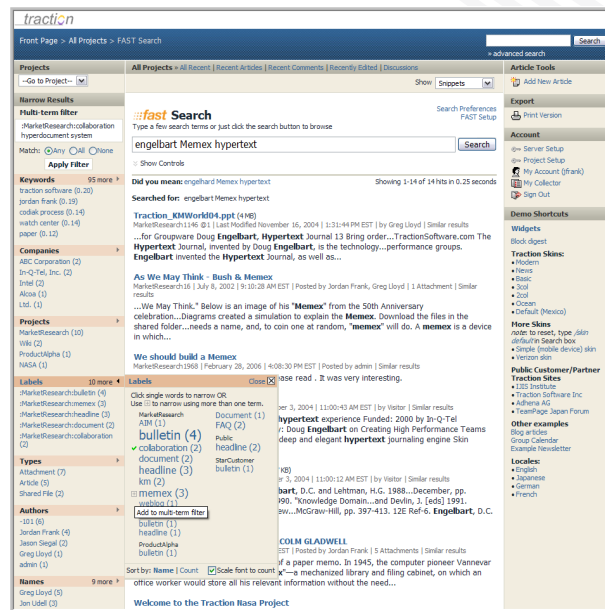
traction

Front Page > All Projects > FAST Search

Search
» advanced search

Projects
--Go to Project--

Narrow Results
Multi-term filter
:MarketResearch:collaboration
hyperdocument system
Match: Any All None
Apply Filter

Keywords 95 more
traction software (0.20)
jordan frank (0.19)
codiak process (0.14)
watch center (0.14)
paper (0.12)

Companies
ABC Corporation (2)
In-Q-Tel, Inc. (2)
Intel (2)
Alcoa (1)
Ltd. (1)

Projects
MarketResearch (10)
Wiki (2)
ProductAlpha (1)
NASA (1)

Labels 10 more
:MarketResearch:bulletin (4)
:MarketResearch:memex (3)
:MarketResearch:headline (3)
:MarketResearch:document (2)
:MarketResearch:collaboration (2)

Types
Attachment (7)
Article (5)
Shared File (2)

Authors
-101 (6)
Jordan Frank (4)
Jason Segal (2)
Greg Lloyd (1)
admin (1)

Names 9 more
Greg Lloyd (5)
Jon Udell (3)

All Projects » All Recent | Recent Articles | Recent Comments | Recently Edited | Discussions

Show Snippets

fast Search
Type a few search terms or just click the search button to browse
Search Preferences
FAST Setup

engelbart Memex hypertext
Search

Show Controls

Did you mean: engelhard Memex hypertext
Showing 1-14 of 14 hits in 0.25 seconds

Searched for: engelbart Memex hypertext

Traction_KMWorld04.ppt (4MB)
MarketResearch1146 @1 | Last Modified November 16, 2004 | 1:31:44 PM EST | by Greg Lloyd | Similar results
...for Groupware Doug Engelbart, Hypertext Journal 13 Bring order...TractionSoftware.com The Hypertext Journal, invented by Doug Engelbart, is the technology...performance groups. Engelbart invented the Hypertext Journal, as well as...

As We May Think - Bush & Memex
MarketResearch16 | July 8, 2002 | 10:59:28 PM EST | Posted by Jordan Frank, Greg Lloyd | 1 Attachment | Similar results
...We May Think." Below is an image of his "Memex" from the 50th Anniversary celebration...Diagrams created a simulation to explain the Memex. Download the files in the shared folder...needs a name, and, to coin one at random, "memex" will do. A memex is a device in which...

We should build a Memex
MarketResearch1968 | February 28, 2006 | 4:08:30 PM EST | Posted by admin | Similar results
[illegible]ase read . It was very interesting.

Labels
Close
Click single words to narrow OR
Use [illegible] to narrow using more than one term.
MarketResearch
AIM (1)
bulletin (4)
collaboration (2)
document (2)
headline (3)
km (2)
memex (3)
weblog (1)
Add to multi-term filter
bulletin (1)
headline (1)
ProductAlpha
bulletin (1)
Document (1)
FAQ (2)
Public
headline (2)
StarCustomer
bulletin (1)
Sort by: Name | Count
Scale font to count

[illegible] 3, 2004 | 11:00:43 AM EST | by Visitor | Similar results
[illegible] hypertext experience Funded: 2000 by In-Q-Tel
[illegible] Doug Engelbart on Creating High Performance Teams
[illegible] deep and elegant hypertext journaling engine Skin

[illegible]KB)
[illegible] 3, 2004 | 11:00:12 AM EST | by Visitor | Similar results
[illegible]bart, D.C. and Lehtman, H.G. 1988...December, pp.
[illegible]90. "Knowledge Domain...and Devlin, J. [eds] 1991.
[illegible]ew...McGraw-Hill, pp. 397-413. 12E Ref-6. Engelbart, D.C.

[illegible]COLM GLADWELL
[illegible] | Posted by Jordan Frank | 5 Attachments | Similar results
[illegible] of a paper memo. In 1945, the computer pioneer Vannevar
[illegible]x"—a mechanized library and filing cabinet, on which an
office worker would store all his relevant information without the need...

Welcome to the Traction Nasa Project

Article Tools
Add New Article

Export
Print Version

Account
Server Setup
Project Setup
My Account (jfrank)
My Collector
Sign Out

Demo Shortcuts
Widgets
Block digest
Traction Skins:
• Modern
• News
• Basic
• 3col
• 2col
• Ocean
• (Machine)
More Skins
note: to reset, type /skin default in Search box
• Simple (mobile device) skin
• Verizon skin
Public Customer/Partner Traction Sites
• IJIS Institute
• Traction Software Inc
• Adhena AG
• TeamPage Japan Forum
Other examples
Blog articles
Group Calendar
Example Newsletter
Locales:
• English
• Japanese
• German
• French